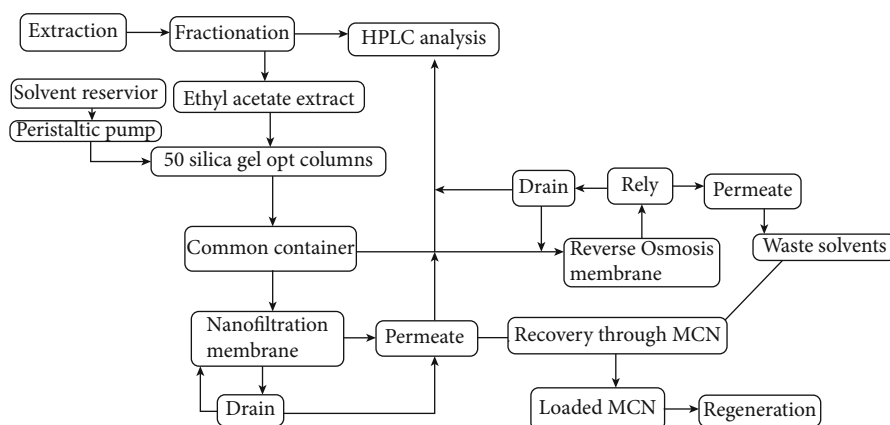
Extraction
Fractionation
HPLC analysis
Solvent reservior
Ethyl acetate extract
Peristaltic pump
50 silica gel opt columns
Drain
Rely
Permeate
Common container
Reverse Osmosis membrane
Waste solvents
Nanofiltration membrane
Permeate
Recovery through MCN
Drain
Loaded MCN
Regeneration